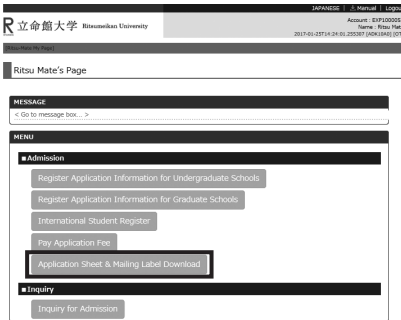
JAPANESE | Manual | Logou

R 立命館大学 Ritsumeikan University

Account : EXP10000
Name : Ritsu Mat
2017-01-25T14:24:01.255387 (ADK10A0) (07

[Ritsu Mate My Page]

Ritsu Mate's Page

MESSAGE

< Go to message box... >

MENU

■ Admission

Register Application Information for Undergraduate Schools

Register Application Information for Graduate Schools

International Student Register

Pay Application Fee

Application Sheet & Mailing Label Download

■ Inquiry

Inquiry for Admission